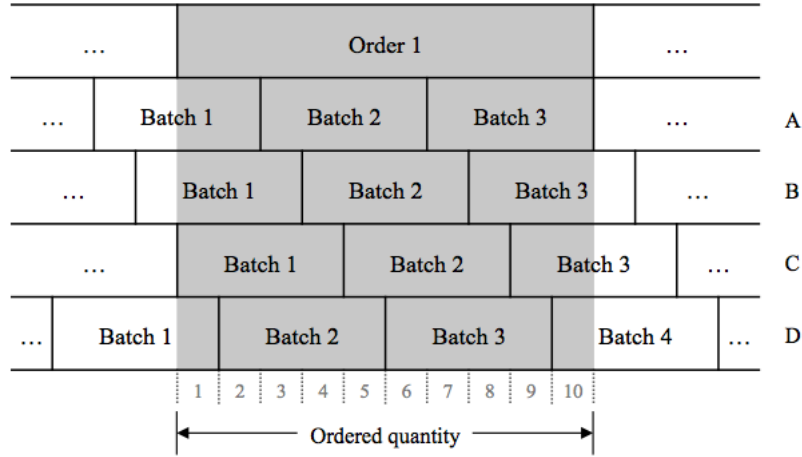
| … | Order 1 | … | |
|---|---|---|---|
| … | Batch 1 | Batch 2 | Batch 3 | … | A |
| … | Batch 1 | Batch 2 | Batch 3 | … | B |
| … | Batch 1 | Batch 2 | Batch 3 | … | C |
| … | Batch 1 | Batch 2 | Batch 3 | Batch 4 | … | D |

1 2 3 4 5 6 7 8 9 10

Ordered quantity